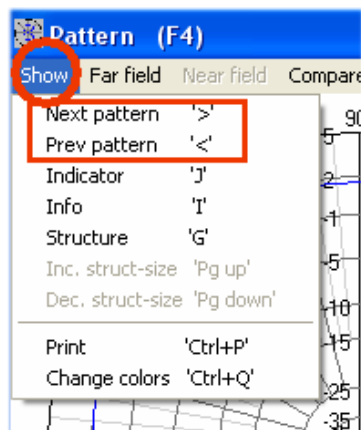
Pattern (F4)

Show Far field Near field Compare

Next pattern '>'
Prev pattern '<'
Indicator 'J'
Info 'I'
Structure 'G'
Inc. struct-size 'Pg up'
Dec. struct-size 'Pg down'

Print 'Ctrl+P'
Change colors 'Ctrl+Q'

90
5
2
-1
-5
-10
-15
-25
-35